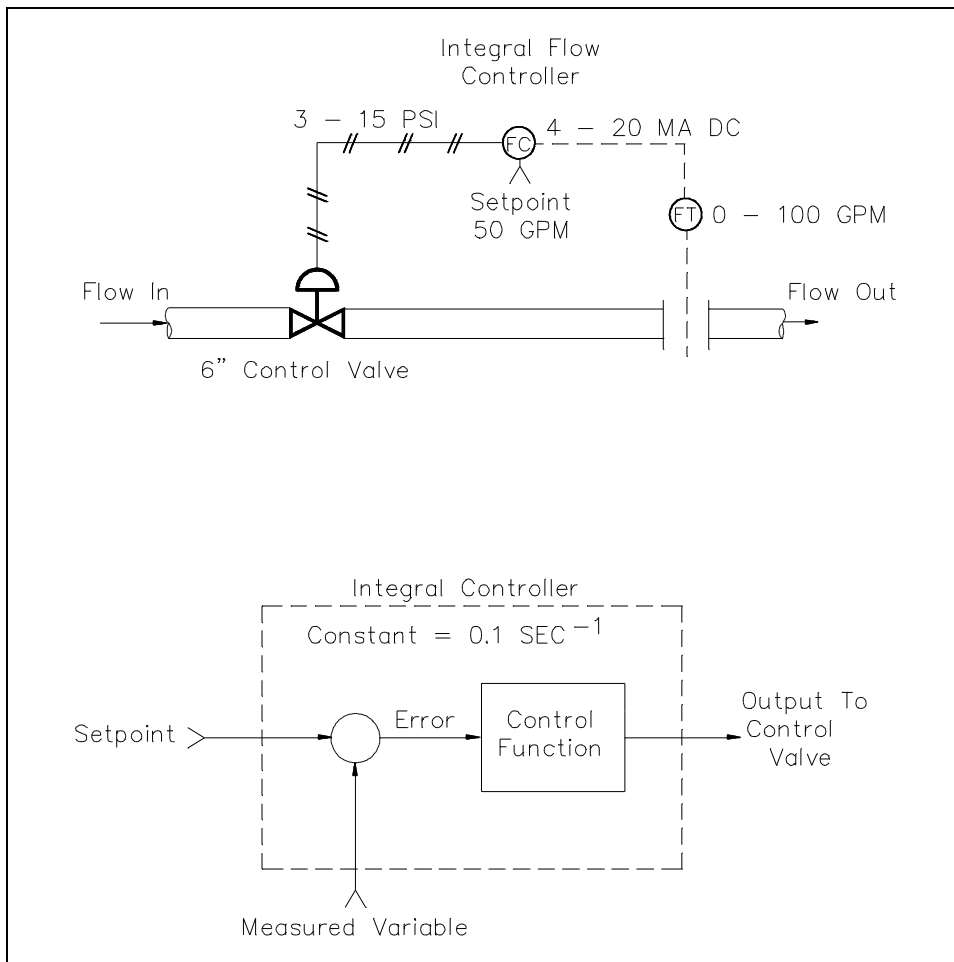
Integral Flow Controller

3 – 15 PSI

FC

4 – 20 MA DC

Setpoint 50 GPM

FT

0 – 100 GPM

Flow In

Flow Out

6" Control Valve

Integral Controller

Constant = 0.1 SEC $^{-1}$

Setpoint

Error

Control Function

Output To Control Valve

Measured Variable